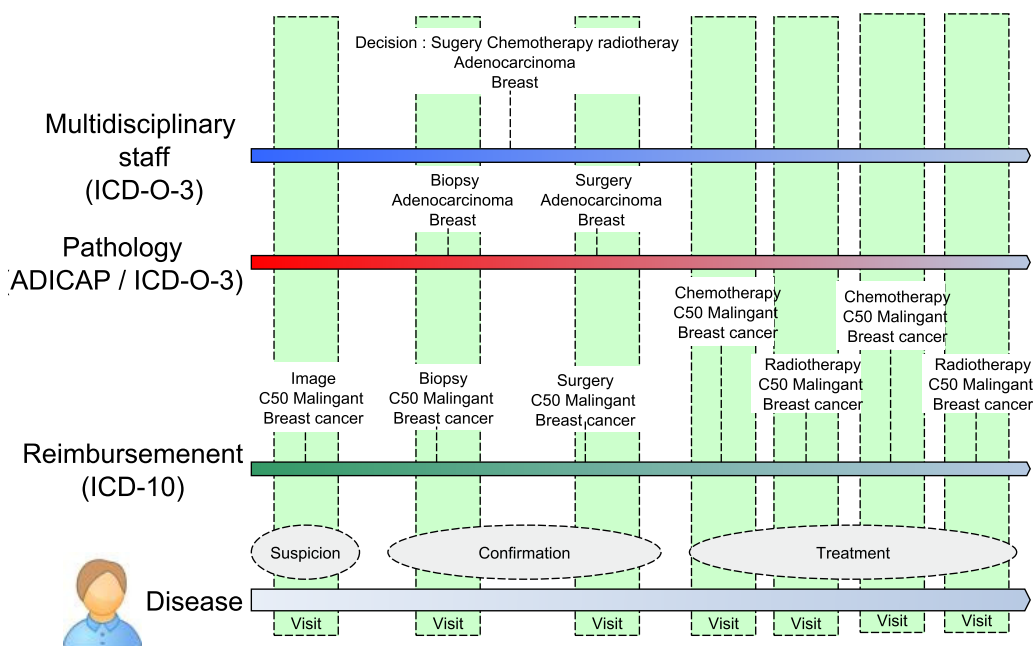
Decision : Sugery Chemotherapy radiotheray
Adenocarcinoma
Breast

Multidisciplinary staff
(ICD-O-3)

Biopsy
Adenocarcinoma
Breast

Surgery
Adenocarcinoma
Breast

Pathology
ADICAP / ICD-O-3)

Chemotherapy
C50 Malingant
Breast cancer

Chemotherapy
C50 Malingant
Breast cancer

Image
C50 Malingant
Breast cancer

Biopsy
C50 Malingant
Breast cancer

Surgery
C50 Malingant
Breast cancer

Radiotherapy
C50 Malingant
Breast cancer

Radiotherapy
C50 Malingant
Breast cancer

Reimbursemenent
(ICD-10)

Suspicion

Confirmation

Treatment

Disease

Visit

Visit

Visit

Visit

Visit

Visit

Visit